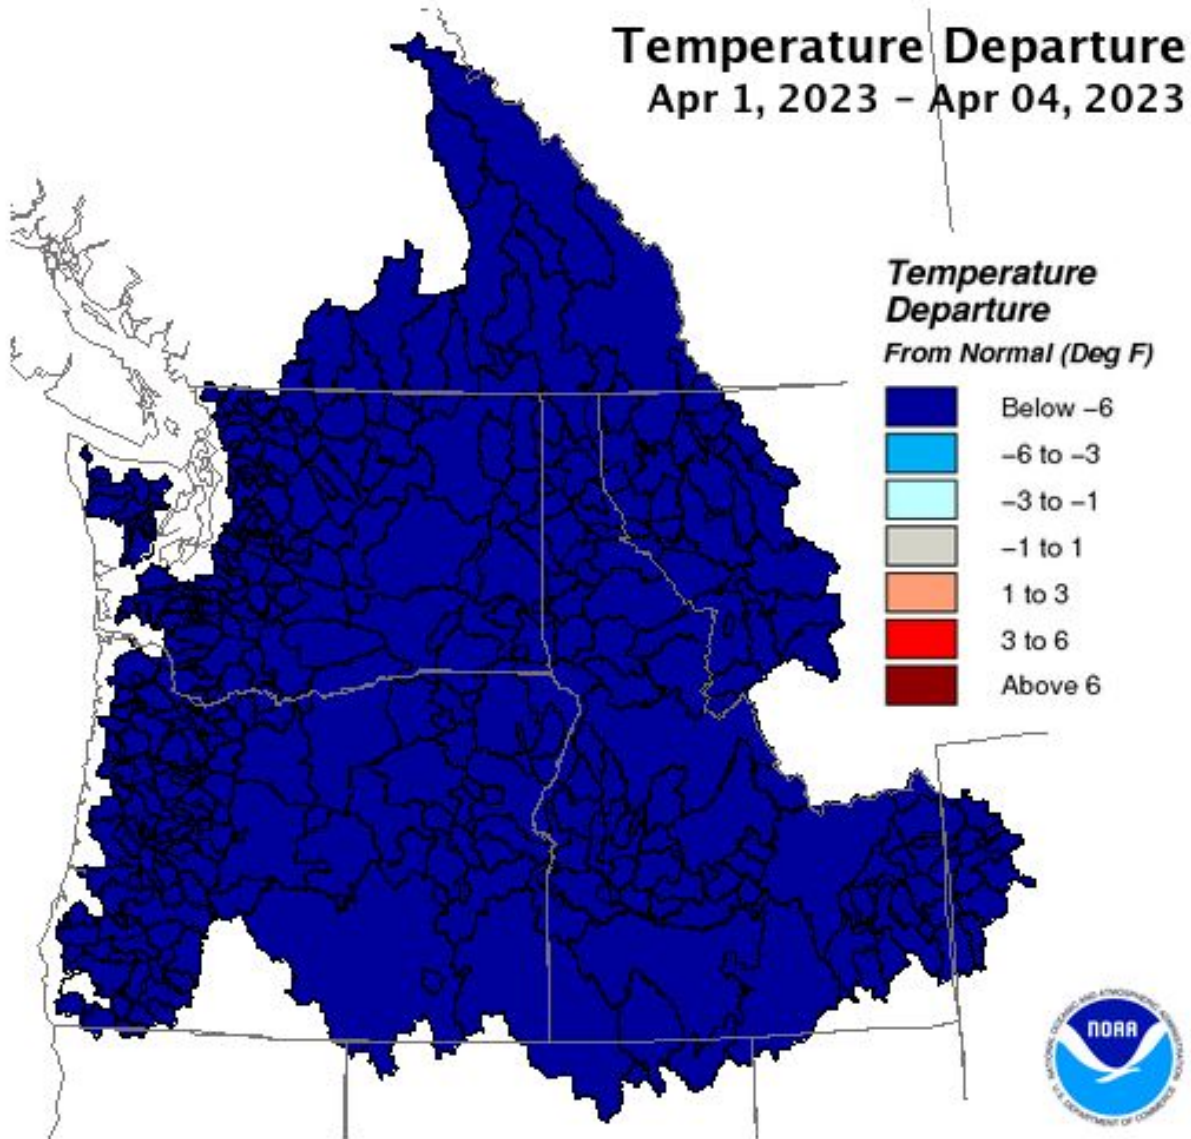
Temperature Departure
Apr 1, 2023 – Apr 04, 2023

Temperature Departure
From Normal (Deg F)

Below –6
–6 to –3
–3 to –1
–1 to 1
1 to 3
3 to 6
Above 6

NOAA
NATIONAL OCEANIC AND ATMOSPHERIC ADMINISTRATION
U.S. DEPARTMENT OF COMMERCE